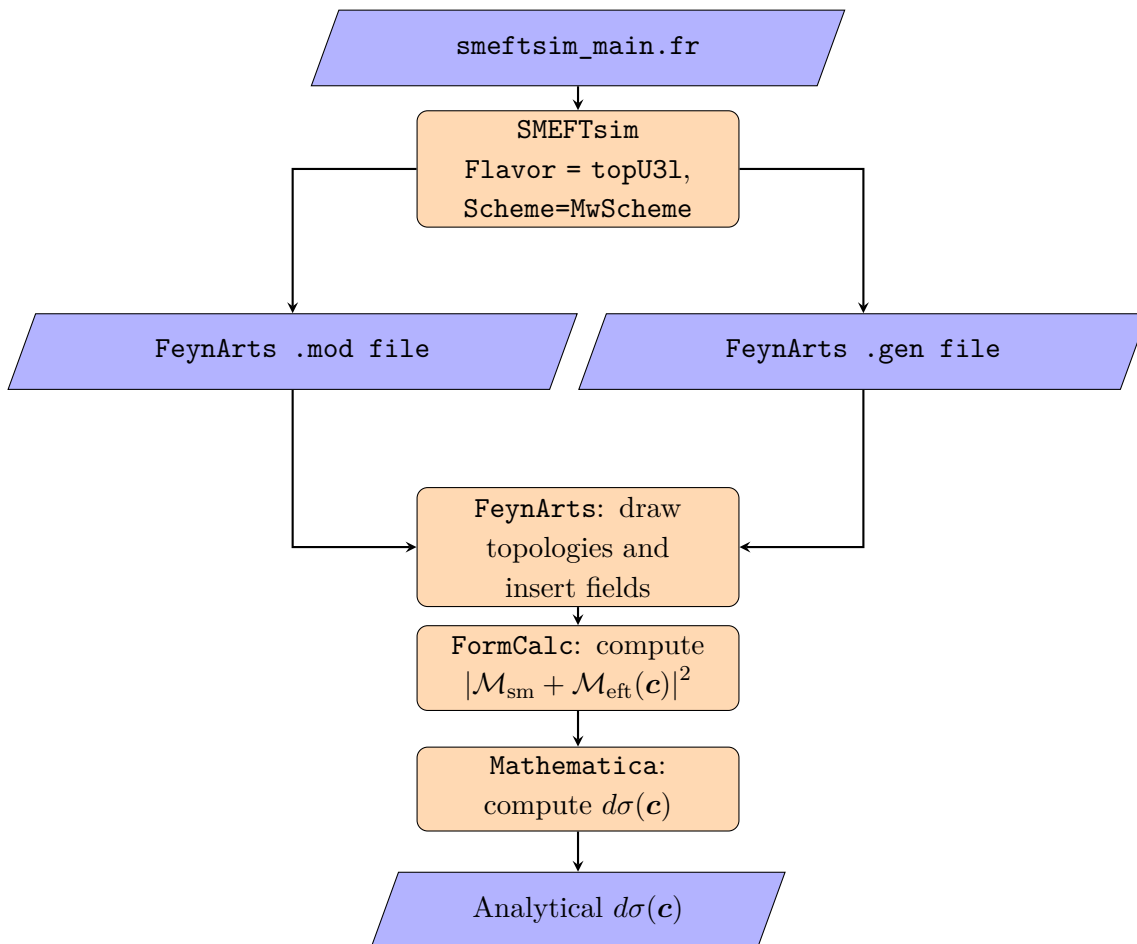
smeftsim_main.fr

SMEFTsim
Flavor = topU3l,
Scheme=MwScheme

FeynArts .mod file

FeynArts .gen file

FeynArts: draw topologies and insert fields

FormCalc: compute $|\mathcal{M}_{\text{sm}} + \mathcal{M}_{\text{eft}}(\boldsymbol{c})|^2$

Mathematica: compute $d\sigma(\boldsymbol{c})$

Analytical $d\sigma(\boldsymbol{c})$